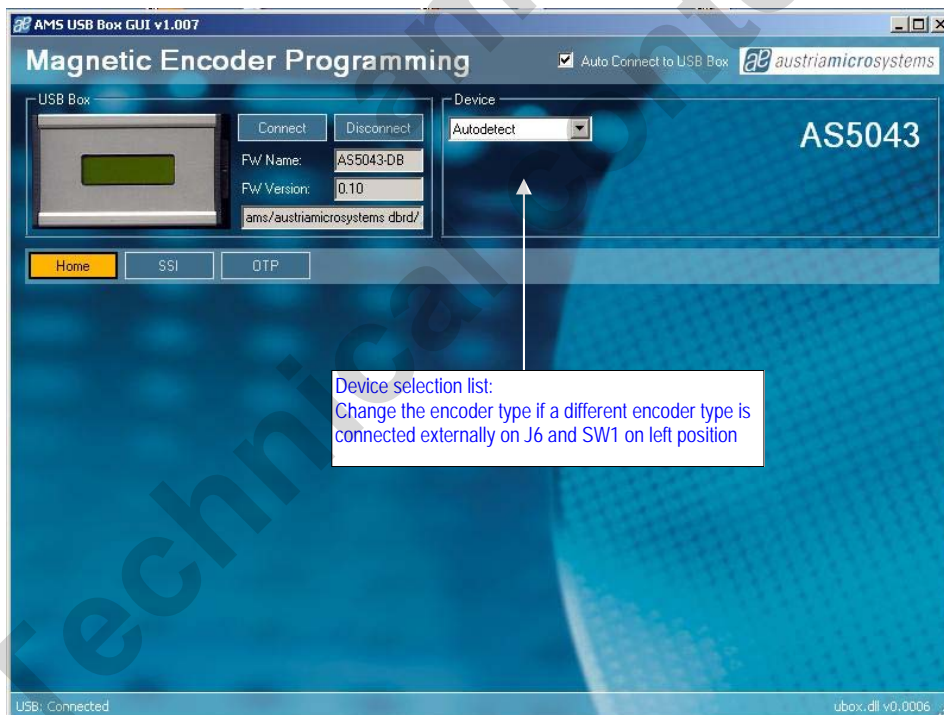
AMS USB Box GUI v1.007

Magnetic Encoder Programming

Auto Connect to USB Box

austriamicrosystems

USB Box

Connect

Disconnect

FW Name: AS5043-DB

FW Version: 0.10

ams/austriamicrosystems dbrd/

Device

Autodetect

AS5043

Home

SSI

OTP

Device selection list:
Change the encoder type if a different encoder type is connected externally on J6 and SW1 on left position

USB: Connected

ubox.dll v0.0006